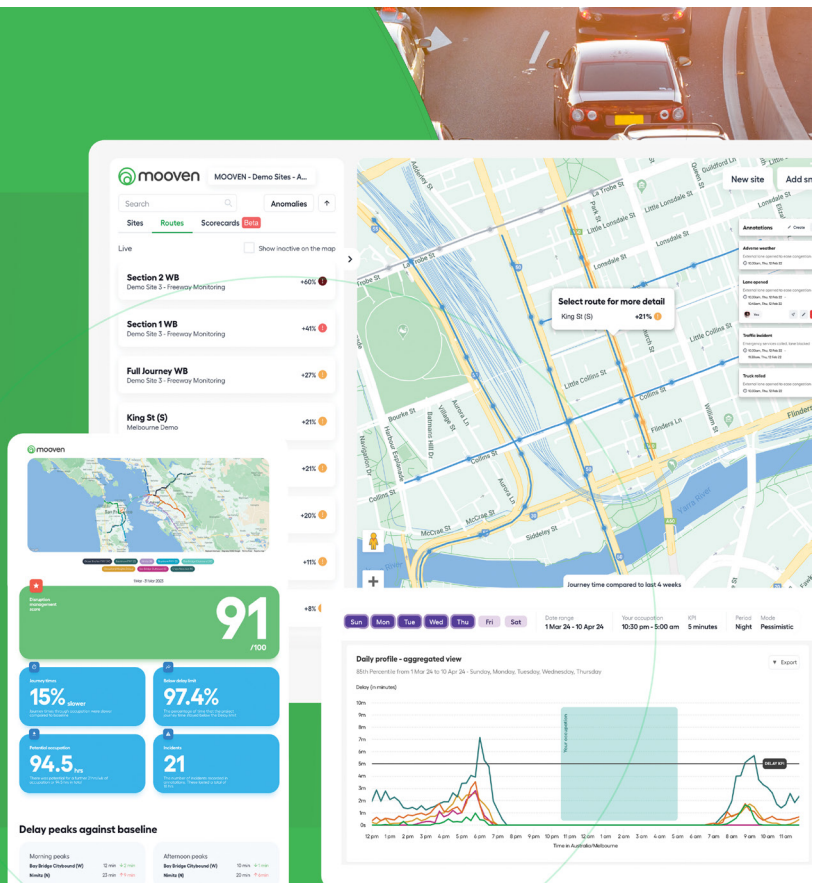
mooven

MOOVEN - Demo Sites - A...

Search

Anomalies

Sites Routes Scorecards Beta

Live

Show inactive on the map

Section 2 WB
Demo Site 3 - Freeway Monitoring
+60%

Section 1 WB
Demo Site 3 - Freeway Monitoring
+41%

Full Journey WB
Demo Site 3 - Freeway Monitoring
+27%

King St (S)
Melbourne Demo
+21%

+21%

+20%

+11%

+8%

New site

Add sm

Annotations

Create

Adverse weather

Lane opened

Traffic incident

Truck rolled

Select route for more detail

King St (S) +21%

La Trobe St
Little Lonsdale St
Lonsdale St
Guildford Ln
Little Collins St
Collins St
Flinders Ln
Flinders St
Bourke St
Harbour Esplanade
Aurora Ln
Village St
McCrae St
Sidedney St
Yarra River
Spencer St
King St
William St

Journey time compared to last 4 weeks

mooven

Disruption management score

91
/100

Journey times
15% slower

Below delay limit
97.4%

Potential occupation
94.5 hrs

Incidents
21

Delay peaks against baseline

Morning peaks
Bay Bridge Citybound (W) 12 min
Nimitz (N) 23 min

Afternoon peaks
Bay Bridge Citybound (W) 15 min
Nimitz (N) 20 min

Sun Mon Tue Wed Thu Fri Sat

Date range
1 Mar 24 - 10 Apr 24

Your occupation
10:30 pm - 5:00 am

KPI
5 minutes

Period
Night

Mode
Pessimistic

Daily profile - aggregated view

Export

85th Percentile from 1 Mar 24 to 10 Apr 24 - Sunday, Monday, Tuesday, Wednesday, Thursday

Delay (in minutes)

10m
9m
8m
7m
6m
5m
4m
3m
2m
1m
0s

Your occupation

DELAY 5M

12 pm 1 pm 2 pm 3 pm 4 pm 5 pm 6 pm 7 pm 8 pm 9 pm 10 pm 11 pm 12 am 1 am 2 am 3 am 4 am 5 am 6 am 7 am 8 am 9 am 10 am 11 am

Time in Australia/Melbourne